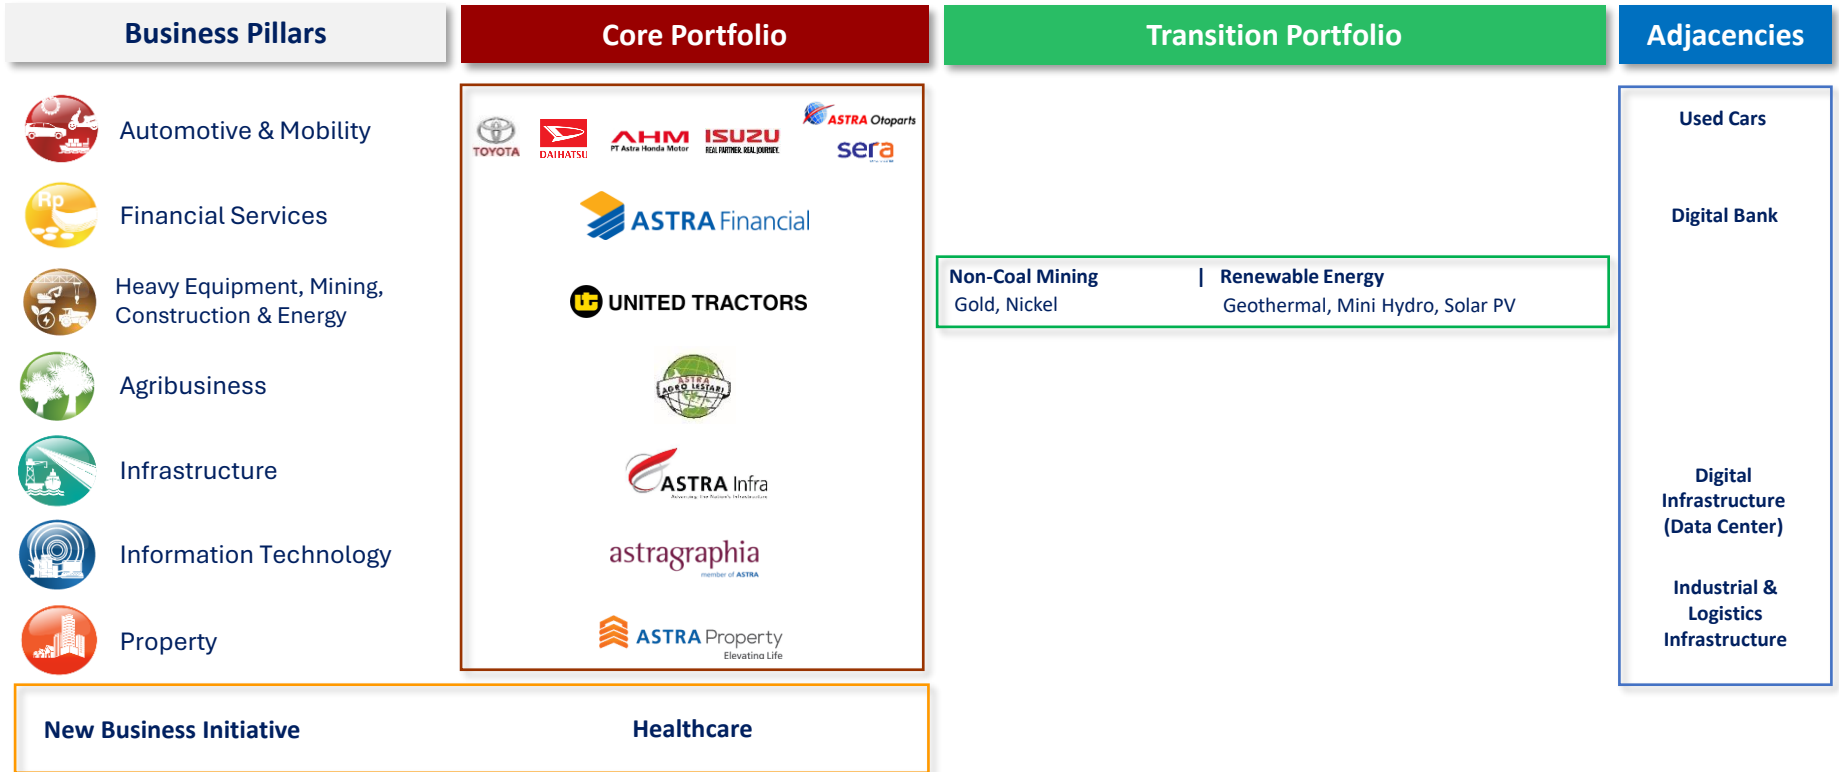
Business Pillars

Core Portfolio

Transition Portfolio

Adjacencies

Automotive & Mobility

Financial Services

Heavy Equipment, Mining, Construction & Energy

Agribusiness

Infrastructure

Information Technology

Property

TOYOTA DAIHATSU AHM PT Astra Honda Motor ISUZU REAL PARTNER. REAL JOURNEY. ASTRA Otoparts sera

ASTRA Financial

UNITED TRACTORS

ASTRA AGRO LESTARI

ASTRA Infra

astragraphia member of ASTRA

ASTRA Property Elevating Life

Non-Coal Mining | Renewable Energy
Gold, Nickel Geothermal, Mini Hydro, Solar PV

Used Cars

Digital Bank

Digital Infrastructure (Data Center)

Industrial & Logistics Infrastructure

New Business Initiative

Healthcare